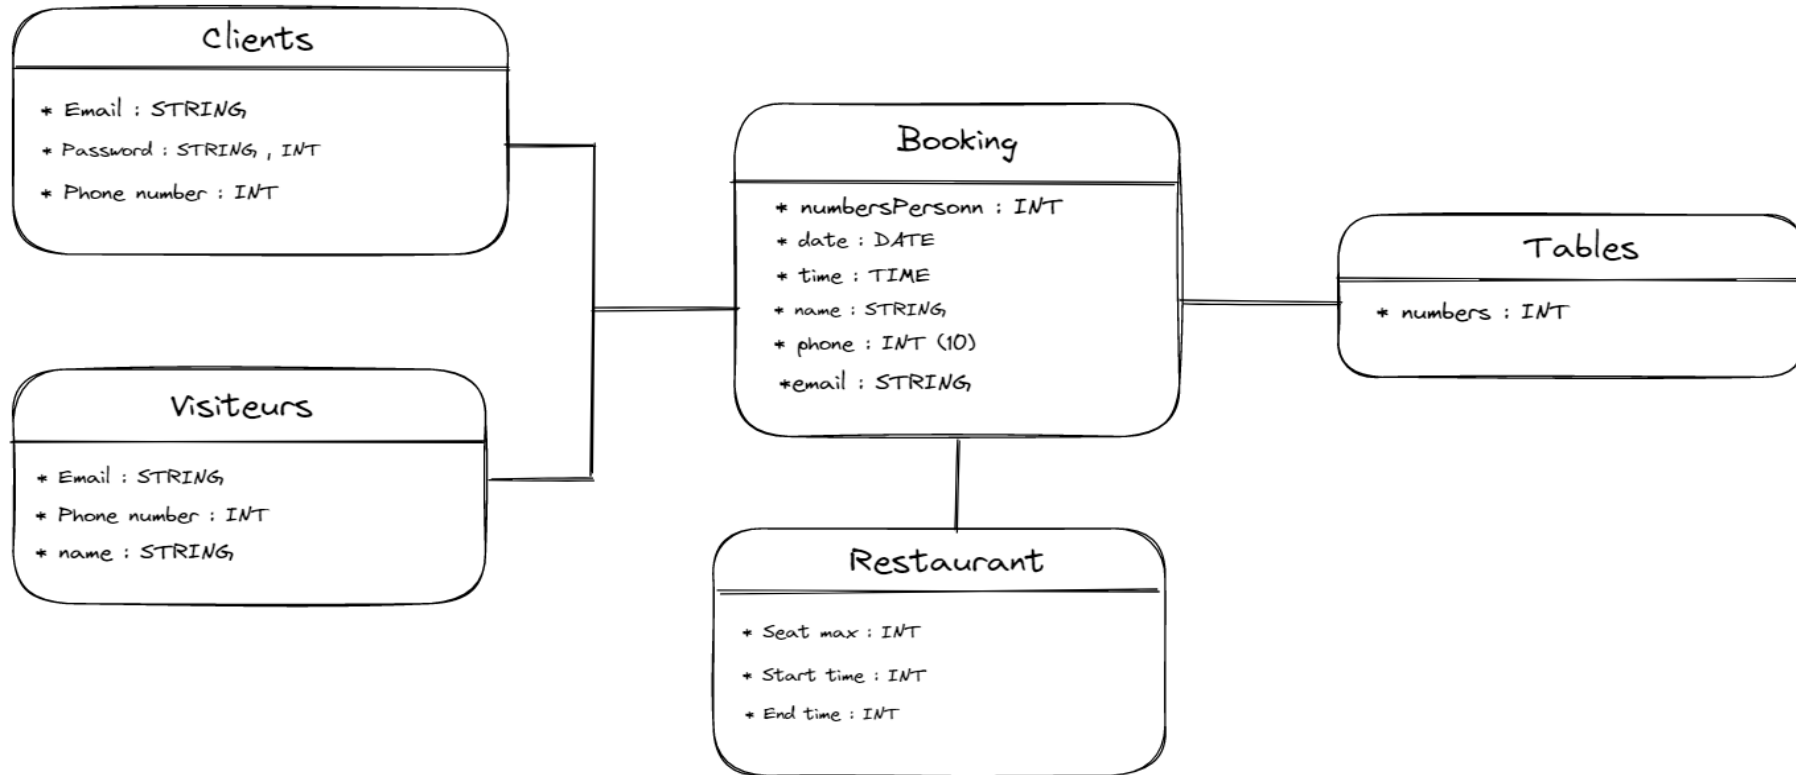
Clients

* Email : STRING
* Password : STRING , INT
* Phone number : INT

Visiteurs

* Email : STRING
* Phone number : INT
* name : STRING

Booking

* numbersPersonn : INT
* date : DATE
* time : TIME
* name : STRING
* phone : INT (10)
*email : STRING

Tables

* numbers : INT

Restaurant

* Seat max : INT
* Start time : INT
* End time : INT